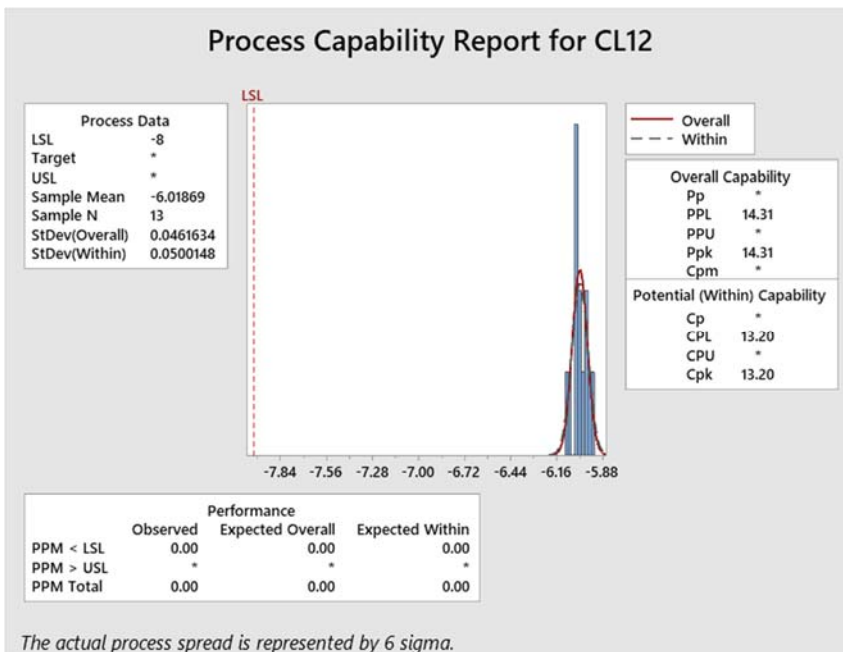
Process Capability Report for CL12

| Process Data | |
|---|---|
| LSL | -8 |
| Target | * |
| USL | * |
| Sample Mean | -6.01869 |
| Sample N | 13 |
| StDev(Overall) | 0.0461634 |
| StDev(Within) | 0.0500148 |

LSL

-7.84 -7.56 -7.28 -7.00 -6.72 -6.44 -6.16 -5.88

Overall
Within

| Overall Capability | |
|---|---|
| Pp | * |
| PPL | 14.31 |
| PPU | * |
| Ppk | 14.31 |
| Cpm | * |

| Potential (Within) Capability | |
|---|---|
| Cp | * |
| CPL | 13.20 |
| CPU | * |
| Cpk | 13.20 |

Performance

| | Observed | Expected Overall | Expected Within |
|---|---|---|---|
| PPM < LSL | 0.00 | 0.00 | 0.00 |
| PPM > USL | * | * | * |
| PPM Total | 0.00 | 0.00 | 0.00 |

The actual process spread is represented by 6 sigma.